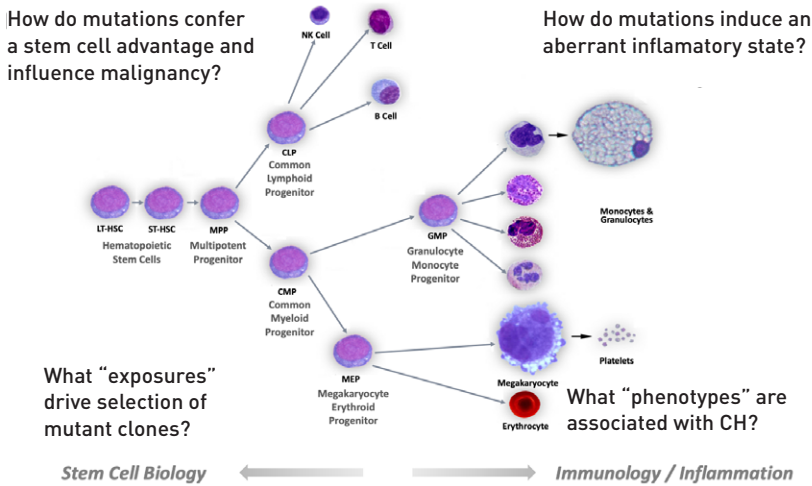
How do mutations confer a stem cell advantage and influence malignancy?

How do mutations induce an aberrant inflamatory state?

NK Cell

T Cell

B Cell

CLP
Common
Lymphoid
Progenitor

LT-HSC

ST-HSC

MPP

Hematopoietic
Stem Cells

Multipotent
Progenitor

GMP
Granulocyte
Monocyte
Progenitor

Monocytes &
Granulocytes

CMP
Common
Myeloid
Progenitor

Platelets

MEP
Megakaryocyte
Erythroid
Progenitor

Megakaryocyte

Erythrocyte

What “exposures” drive selection of mutant clones?

What “phenotypes” are associated with CH?

Stem Cell Biology

Immunology / Inflammation